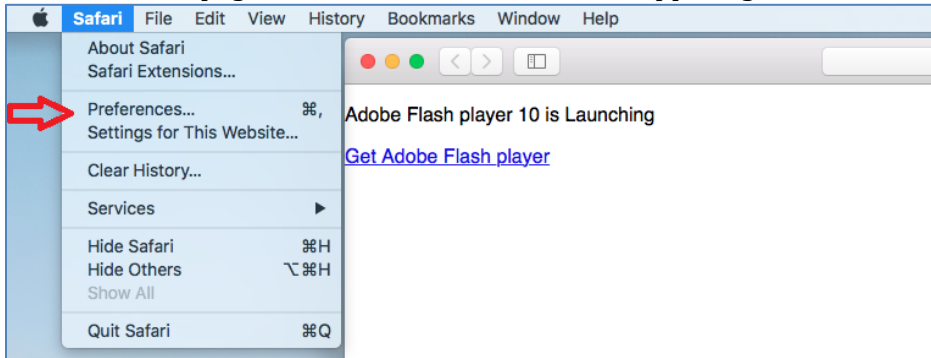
Safari File Edit View History Bookmarks Window Help

About Safari
Safari Extensions...

Preferences... ⌘,
Settings for This Website...

Clear History...

Services

Hide Safari ⌘H
Hide Others ⌥⌘H
Show All

Quit Safari ⌘Q

Adobe Flash player 10 is Launching

Get Adobe Flash player